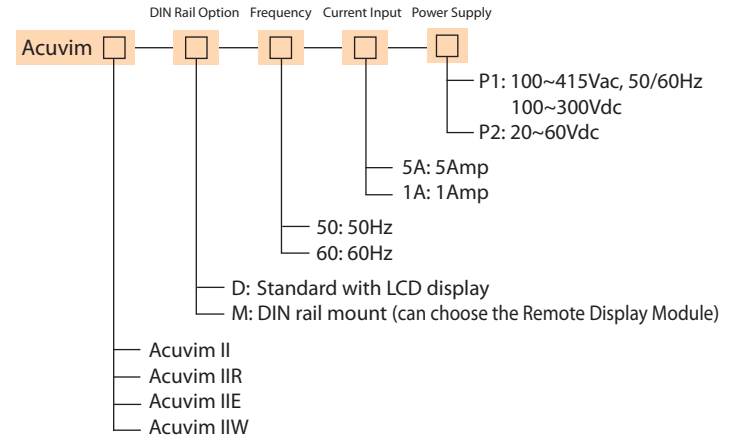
DIN Rail Option Frequency Current Input Power Supply

Acuvim

P1: 100~415Vac, 50/60Hz
100~300Vdc
P2: 20~60Vdc

5A: 5Amp
1A: 1Amp

50: 50Hz
60: 60Hz

D: Standard with LCD display
M: DIN rail mount (can choose the Remote Display Module)

Acuvim II
Acuvim IIR
Acuvim IIE
Acuvim IIW